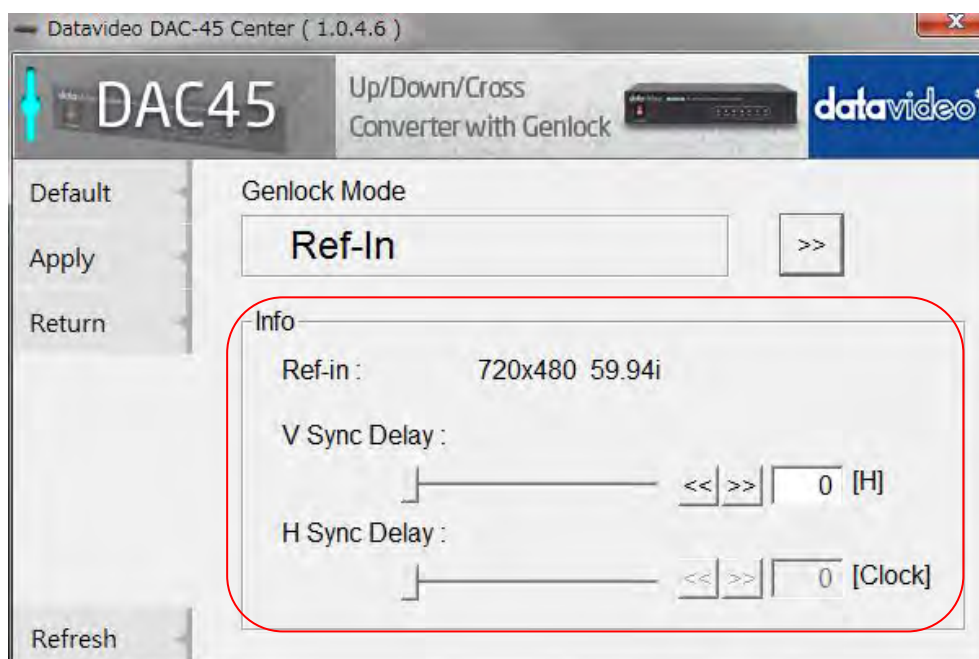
Datavideo DAC-45 Center ( 1.0.4.6 )

X

DAC45

Up/Down/Cross Converter with Genlock

datavideo

Default

Apply

Return

Refresh

Genlock Mode

Ref-In

>>

Info

Ref-in : 720x480 59.94i

V Sync Delay :

<< >> 0 [H]

H Sync Delay :

<< >> 0 [Clock]